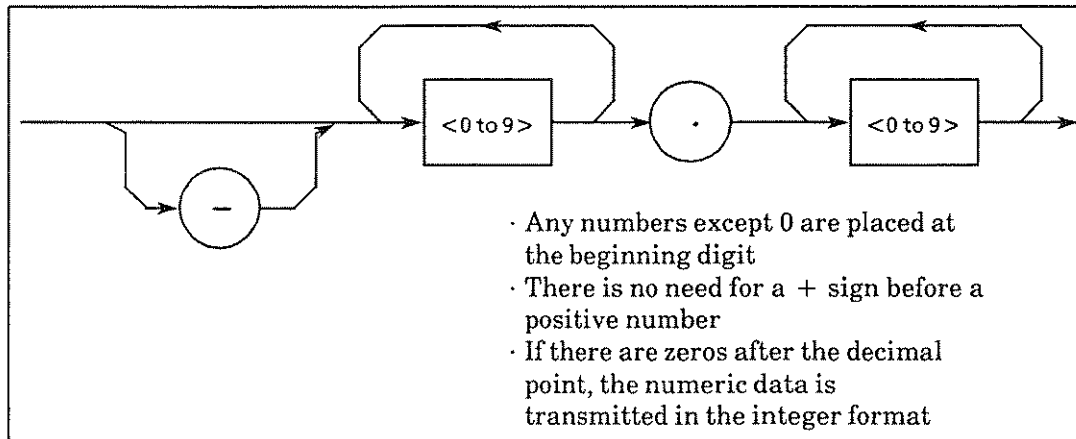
<0 to 9>
.
<0 to 9>
–

· Any numbers except 0 are placed at the beginning digit
· There is no need for a + sign before a positive number
· If there are zeros after the decimal point, the numeric data is transmitted in the integer format